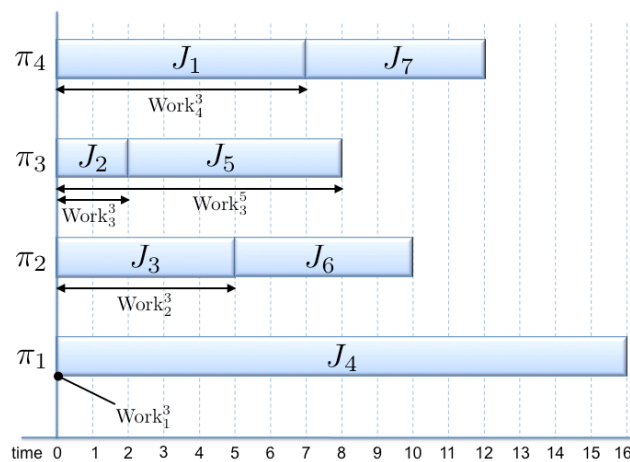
$\pi_4$ $J_1$ $J_7$
$\text{Work}_4^3$

$\pi_3$ $J_2$ $J_5$
$\text{Work}_3^3$ $\text{Work}_3^5$

$\pi_2$ $J_3$ $J_6$
$\text{Work}_2^3$

$\pi_1$ $J_4$
$\text{Work}_1^3$

time 0 1 2 3 4 5 6 7 8 9 10 11 12 13 14 15 16